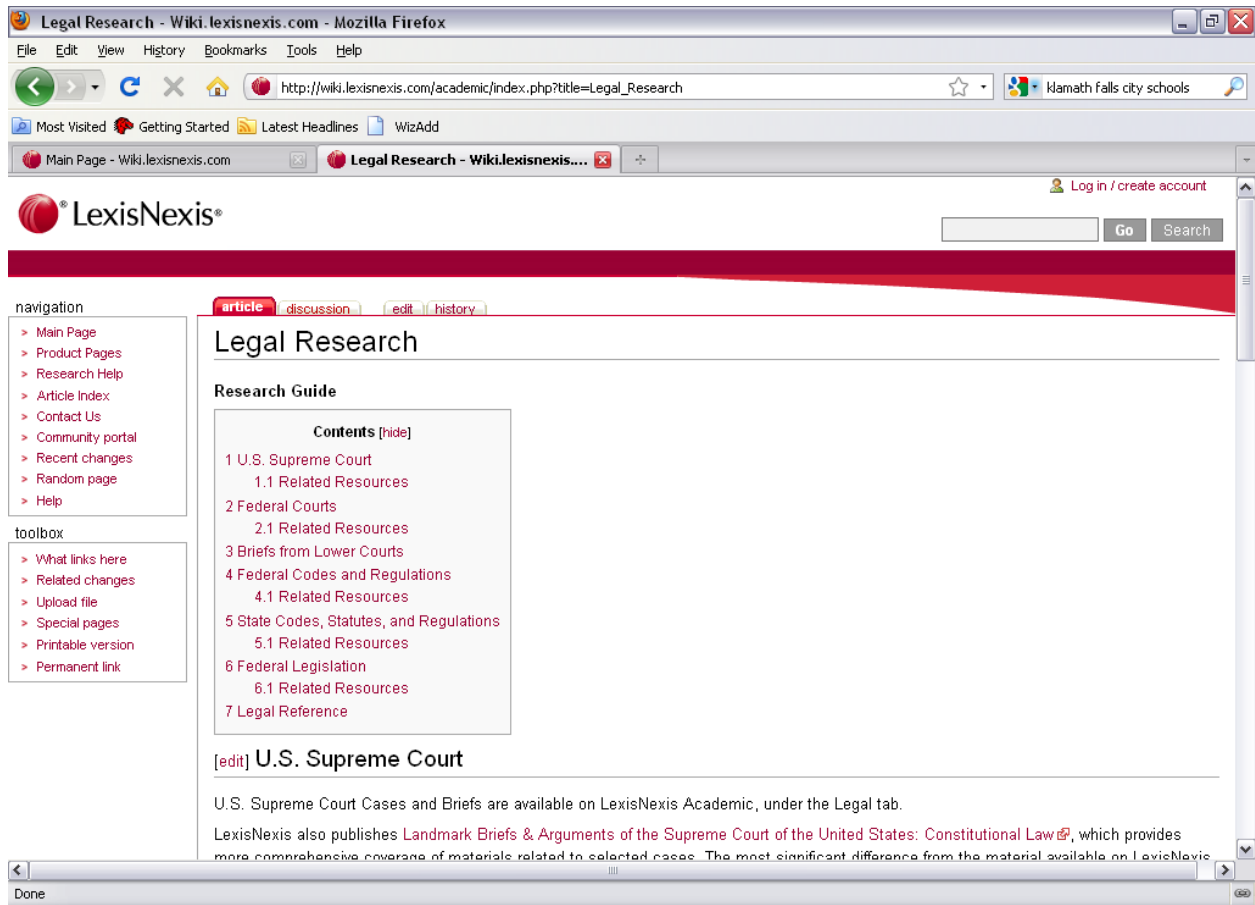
Legal Research - Wiki.lexisnexis.com - Mozilla Firefox

File Edit View History Bookmarks Tools Help

http://wiki.lexisnexis.com/academic/index.php?title=Legal_Research

klamath falls city schools

Most Visited Getting Started Latest Headlines WizAdd

Main Page - Wiki.lexisnexis.com

Legal Research - Wiki.lexisnexis....

Log in / create account

LexisNexis®

Go Search

navigation

- Main Page
- Product Pages
- Research Help
- Article Index
- Contact Us
- Community portal
- Recent changes
- Random page
- Help

toolbox

- What links here
- Related changes
- Upload file
- Special pages
- Printable version
- Permanent link

article discussion edit history

Legal Research

Research Guide

Contents [hide]

1 U.S. Supreme Court
1.1 Related Resources
2 Federal Courts
2.1 Related Resources
3 Briefs from Lower Courts
4 Federal Codes and Regulations
4.1 Related Resources
5 State Codes, Statutes, and Regulations
5.1 Related Resources
6 Federal Legislation
6.1 Related Resources
7 Legal Reference

[edit] U.S. Supreme Court

U.S. Supreme Court Cases and Briefs are available on LexisNexis Academic, under the Legal tab.

LexisNexis also publishes Landmark Briefs & Arguments of the Supreme Court of the United States: Constitutional Law, which provides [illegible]

Done